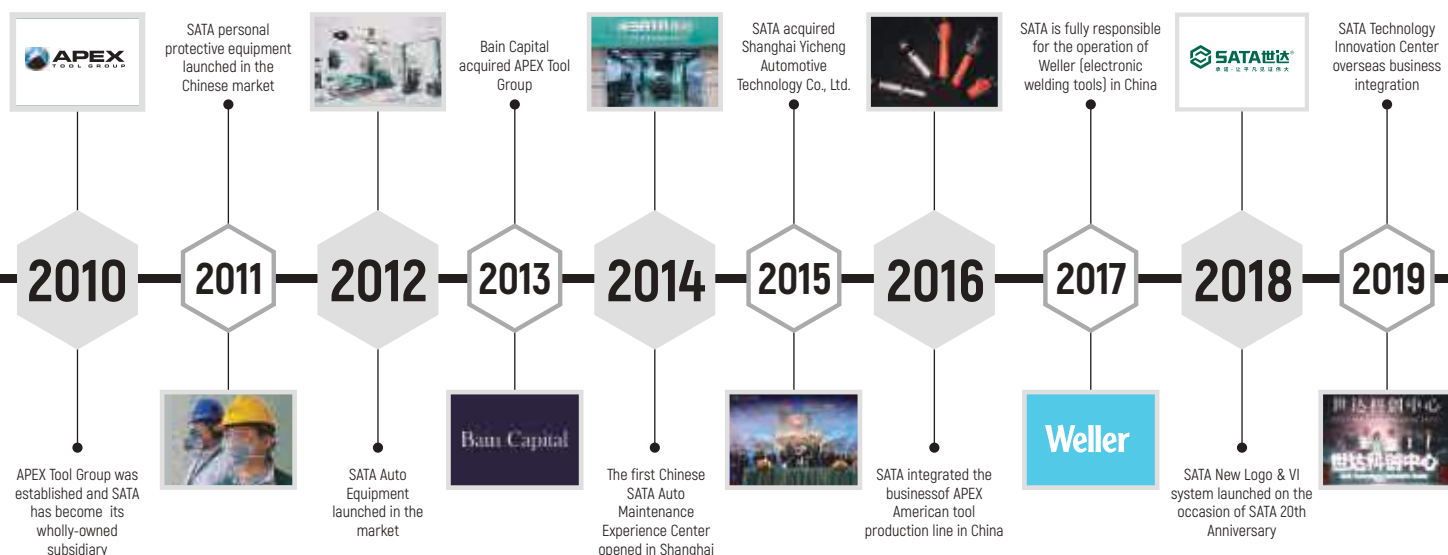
APEX TOOL GROUP

SATA personal protective equipment launched in the Chinese market

Bain Capital acquired APEX Tool Group

SATA acquired Shanghai Yicheng Automotive Technology Co., Ltd.

SATA is fully responsible for the operation of Weller (electronic welding tools) in China

SATA世达

SATA Technology Innovation Center overseas business integration

2010 2011 2012 2013 2014 2015 2016 2017 2018 2019

APEX Tool Group was established and SATA has become its wholly-owned subsidiary

SATA Auto Equipment launched in the market

Bain Capital

The first Chinese SATA Auto Maintenance Experience Center opened in Shanghai

SATA integrated the businessof APEX American tool production line in China

Weller

SATA New Logo & VI system launched on the occasion of SATA 20th Anniversary

世达科创中心